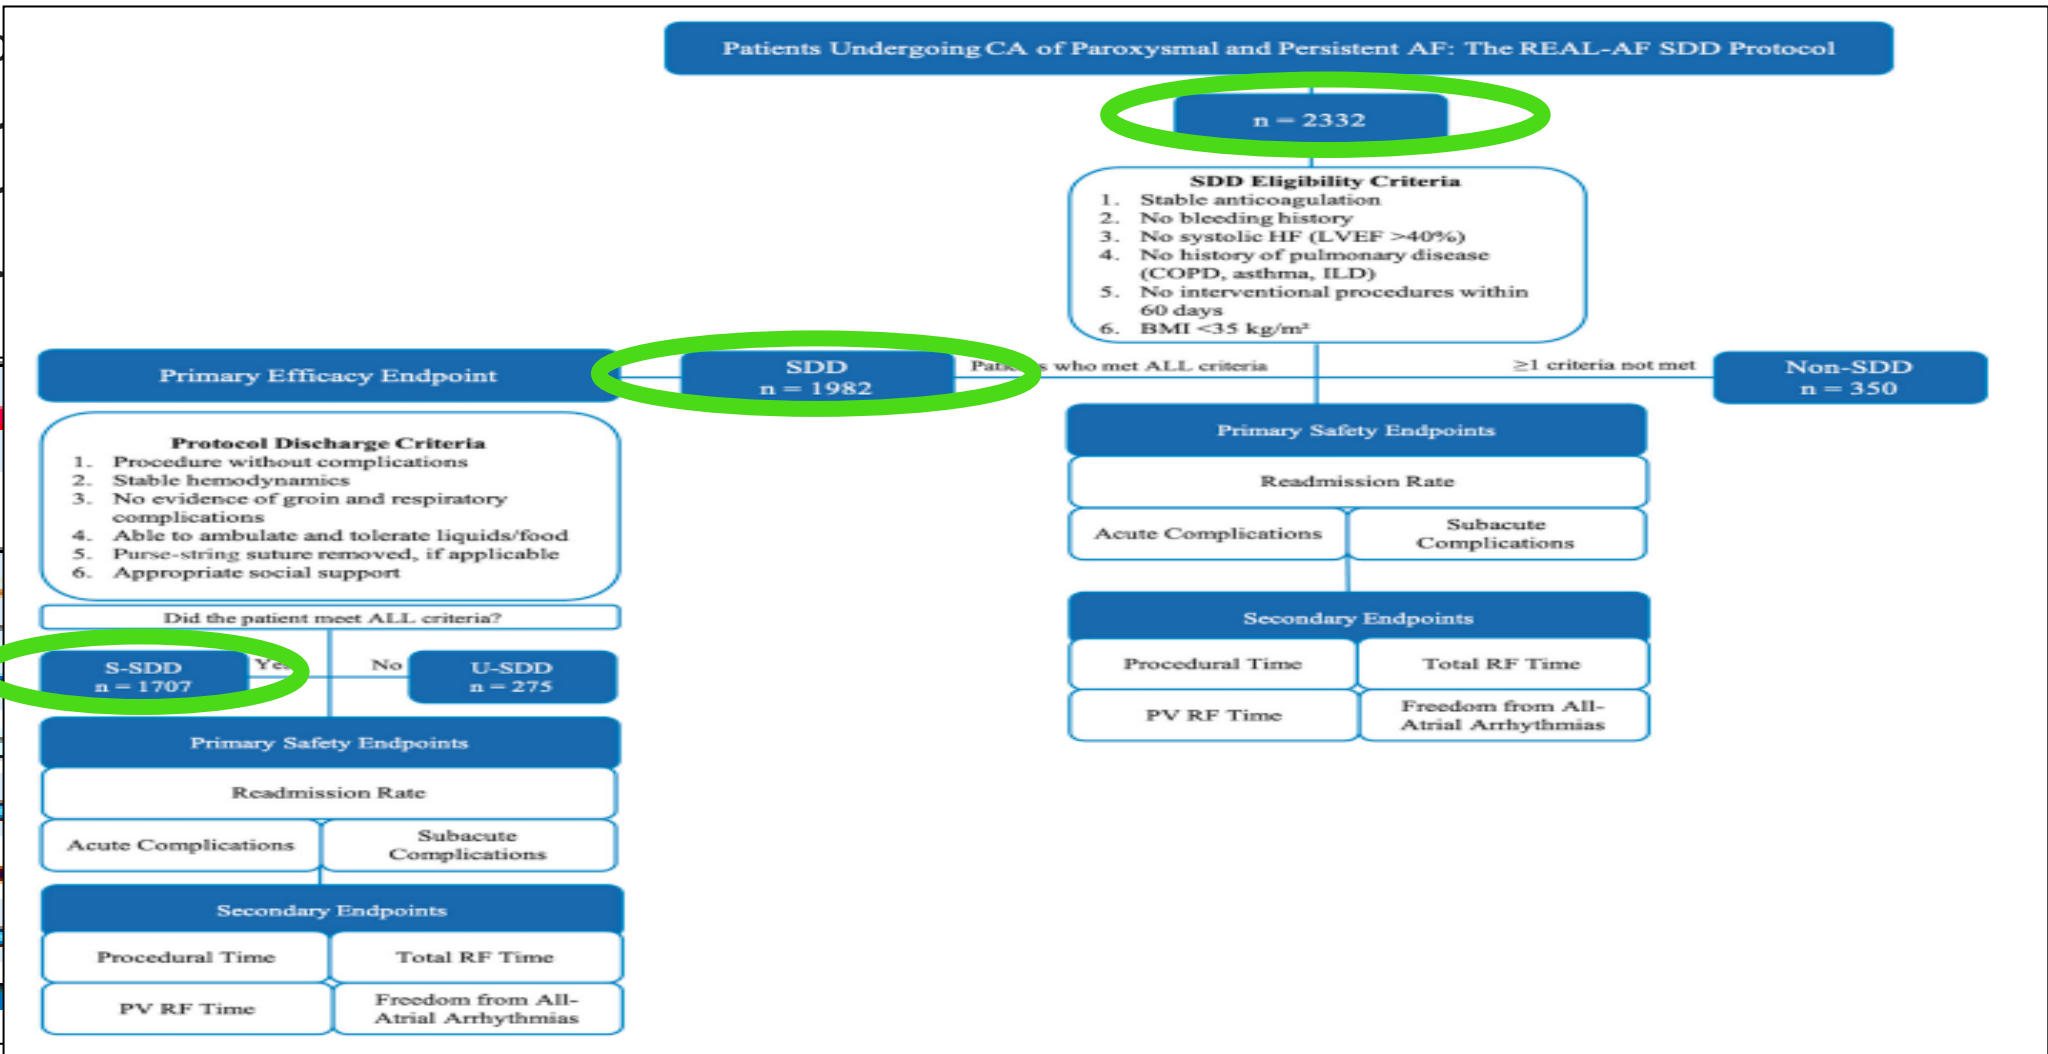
Patients Undergoing CA of Paroxysmal and Persistent AF: The REAL-AF SDD Protocol

n = 2332

SDD Eligibility Criteria
1. Stable anticoagulation
2. No bleeding history
3. No systolic HF (LVEF >40%)
4. No history of pulmonary disease (COPD, asthma, ILD)
5. No interventional procedures within 60 days
6. BMI <35 kg/m²

Primary Efficacy Endpoint

SDD
n = 1982

Pat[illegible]s who met ALL criteria

≥1 criteria not met

Non-SDD
n = 350

Primary Safety Endpoints

Readmission Rate

Acute Complications

Subacute Complications

Secondary Endpoints

Procedural Time

Total RF Time

PV RF Time

Freedom from All-Atrial Arrhythmias

Protocol Discharge Criteria
1. Procedure without complications
2. Stable hemodynamics
3. No evidence of groin and respiratory complications
4. Able to ambulate and tolerate liquids/food
5. Purse-string suture removed, if applicable
6. Appropriate social support

Did the patient meet ALL criteria?

S-SDD
n = 1707

Ye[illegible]

No

U-SDD
n = 275

Primary Safety Endpoints

Readmission Rate

Acute Complications

Subacute Complications

Secondary Endpoints

Procedural Time

Total RF Time

PV RF Time

Freedom from All-Atrial Arrhythmias